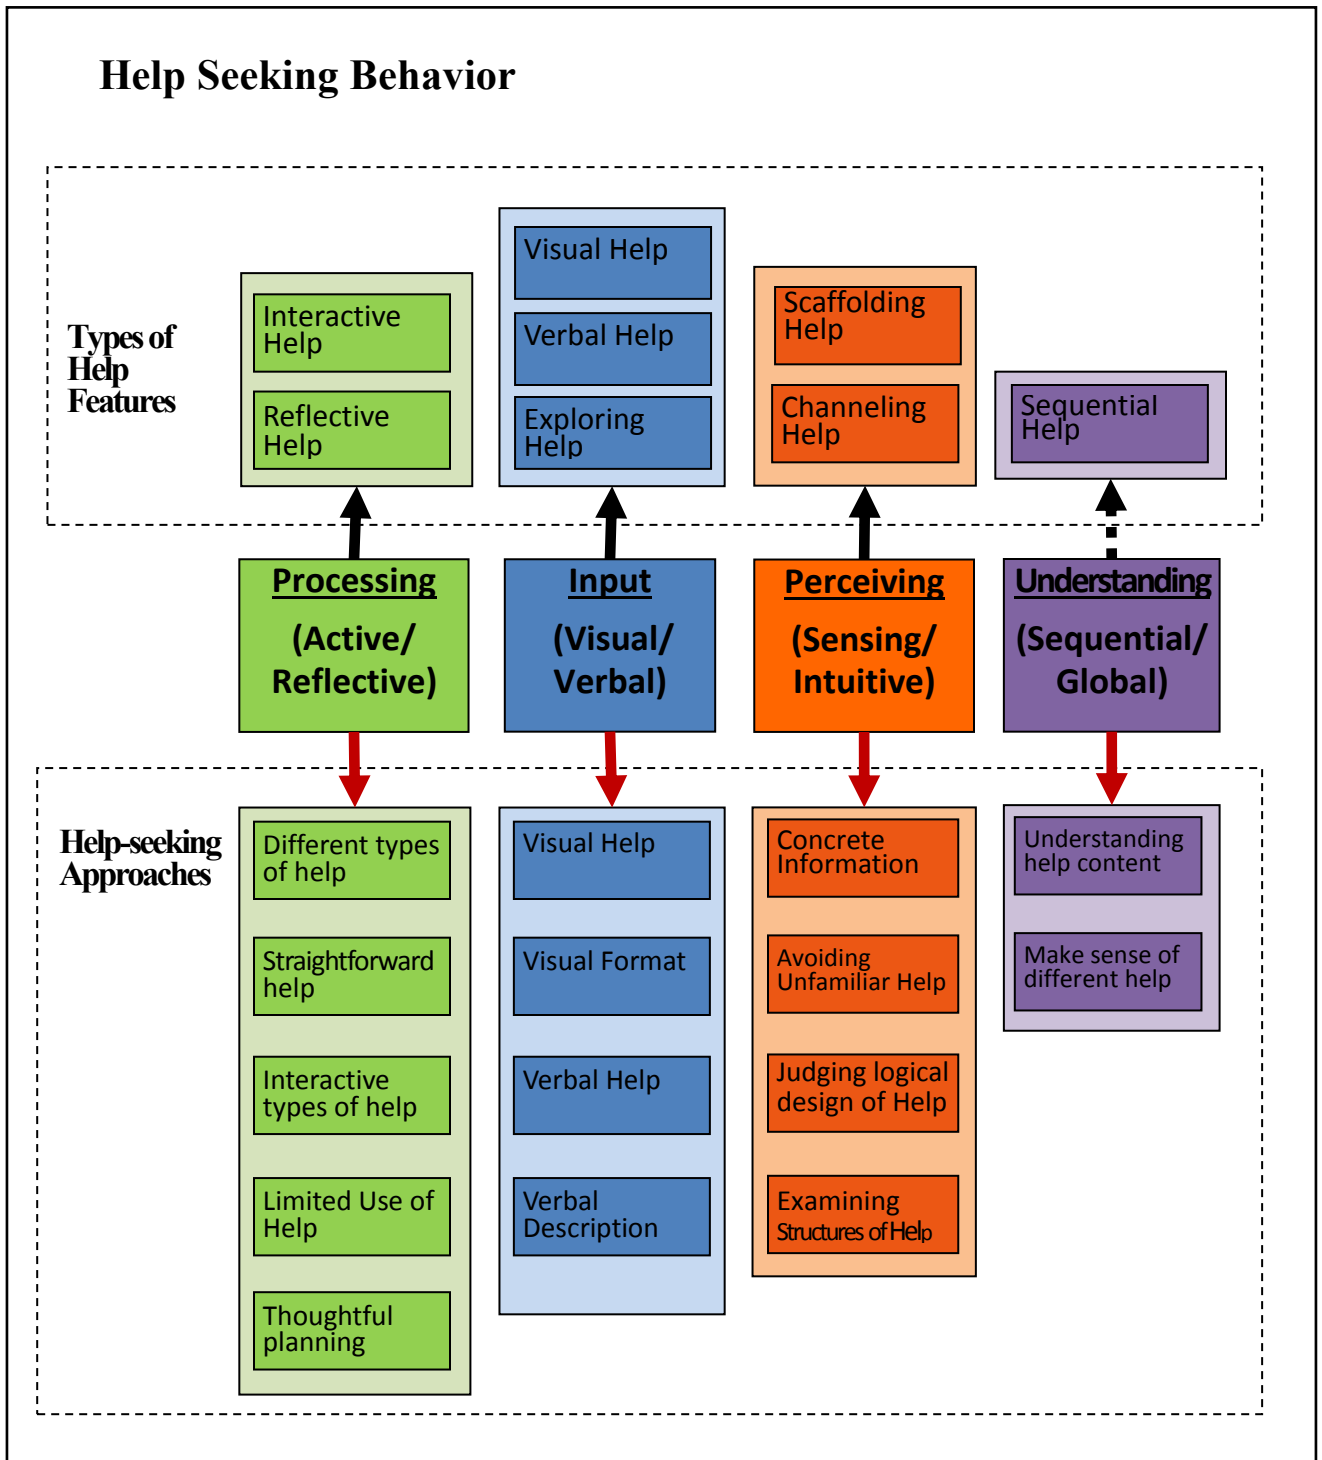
Help Seeking Behavior

Types of Help Features

Interactive Help

Reflective Help

Visual Help

Verbal Help

Exploring Help

Scaffolding Help

Channeling Help

Sequential Help

Processing (Active/ Reflective)

Input (Visual/ Verbal)

Perceiving (Sensing/ Intuitive)

Understanding (Sequential/ Global)

Help-seeking Approaches

Different types of help

Straightforward help

Interactive types of help

Limited Use of Help

Thoughtful planning

Visual Help

Visual Format

Verbal Help

Verbal Description

Concrete Information

Avoiding Unfamiliar Help

Judging logical design of Help

Examining Structures of Help

Understanding help content

Make sense of different help